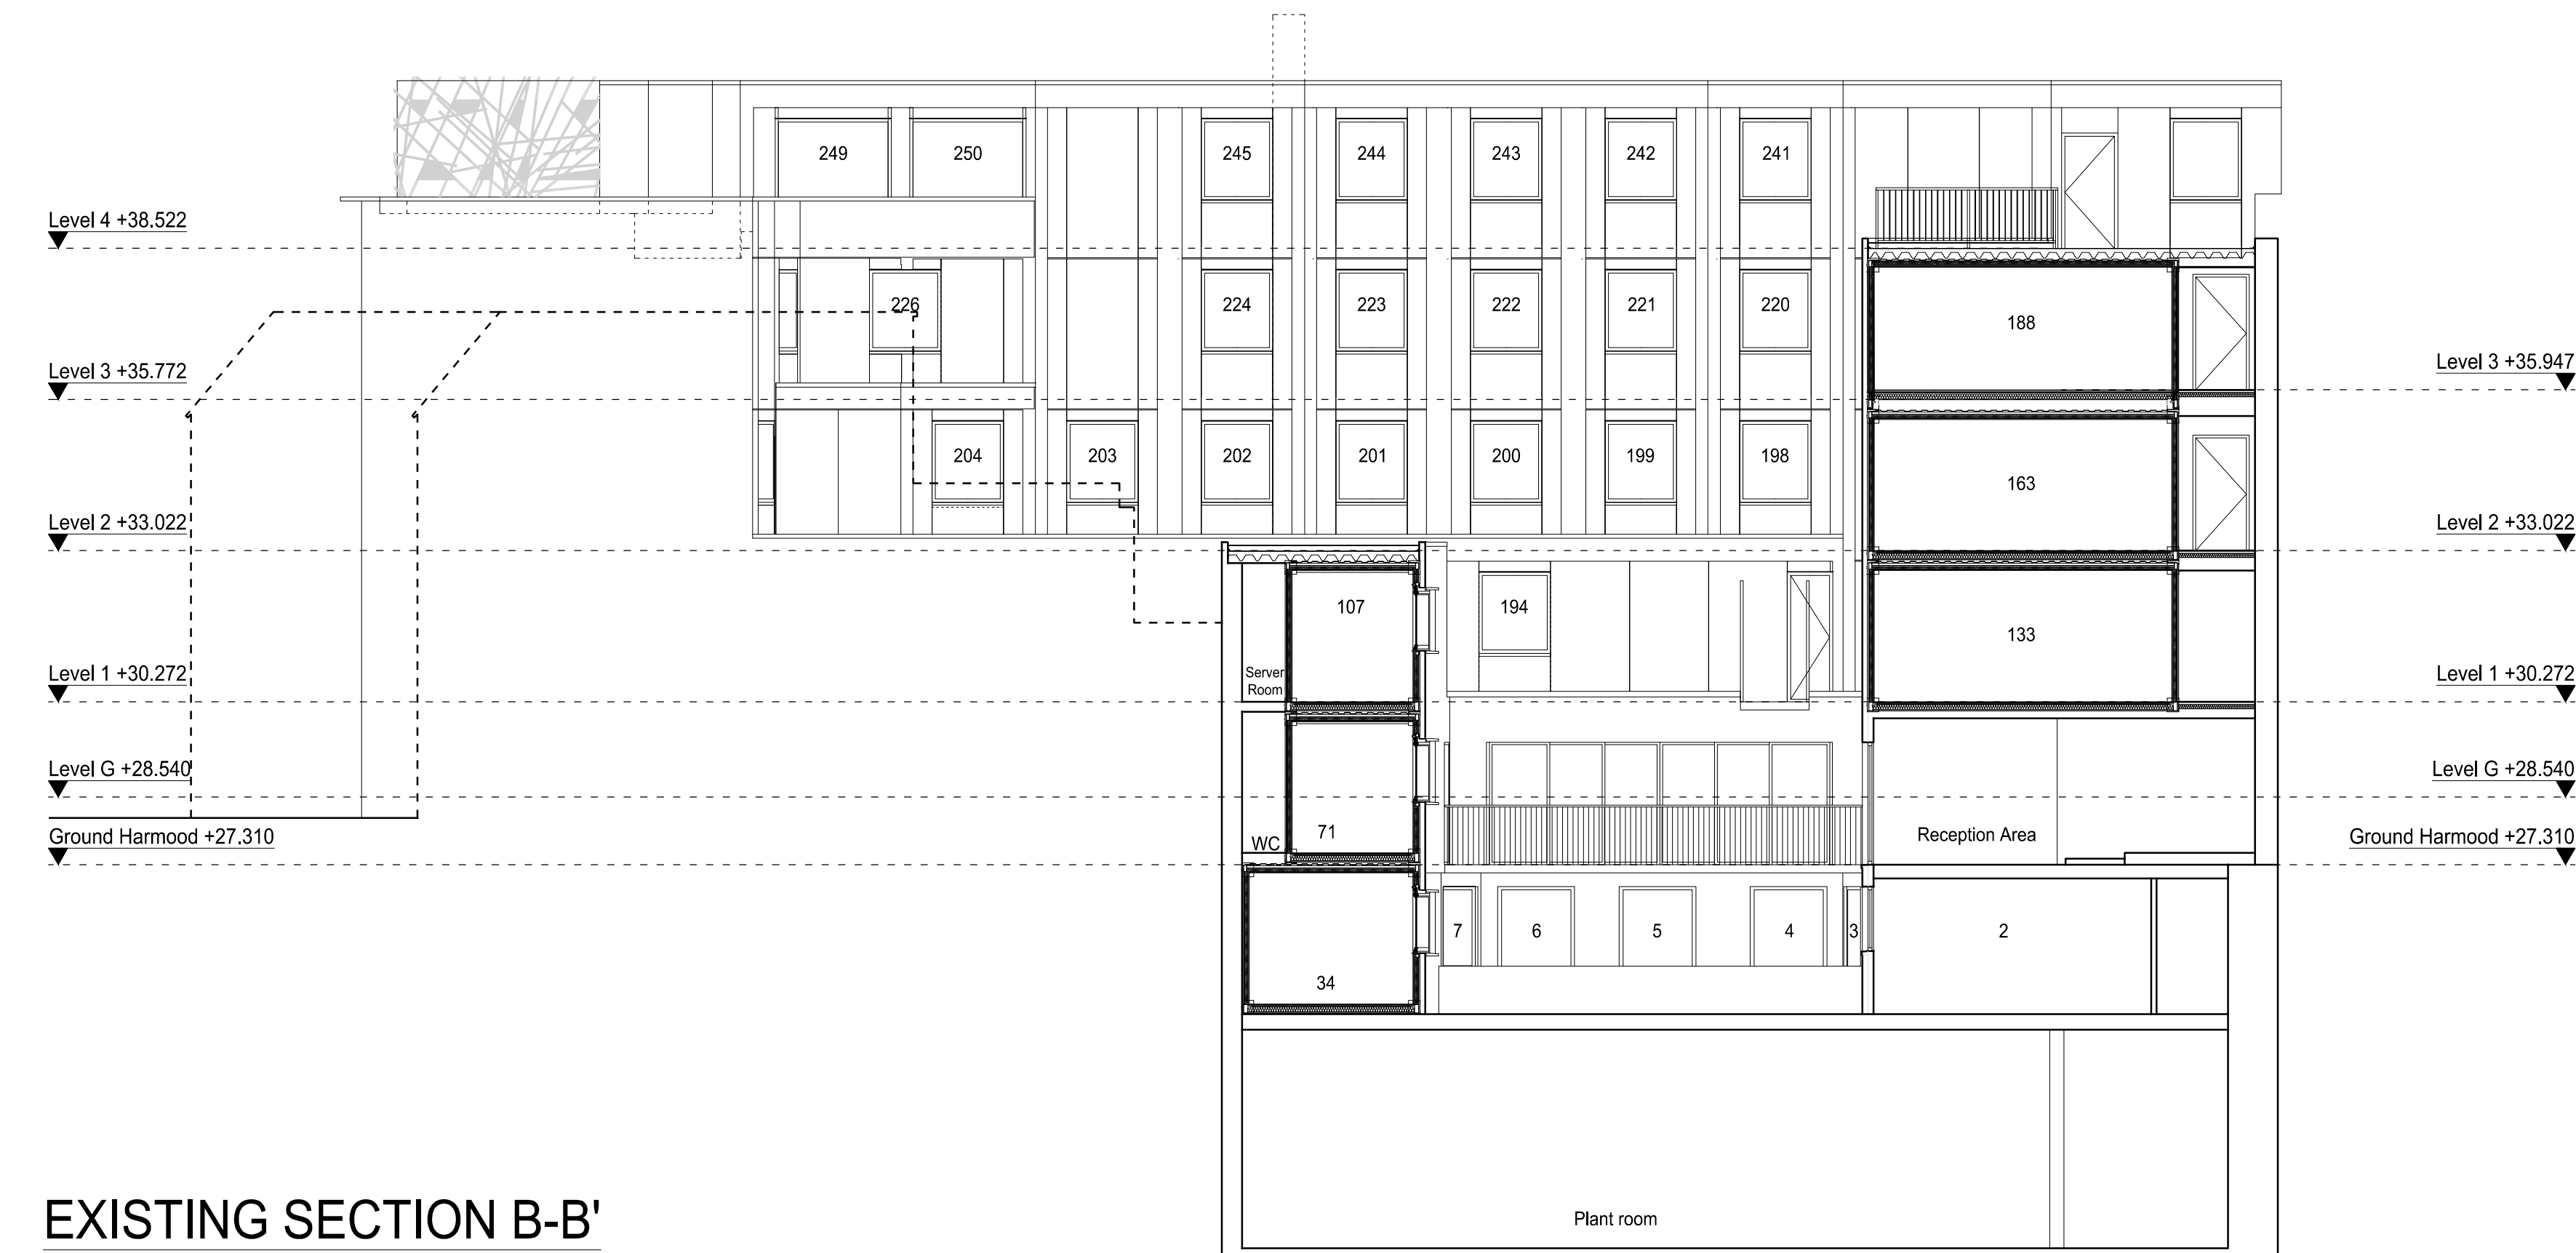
249 250 245 244 243 242 241

Level 4 +38.522

226 224 223 222 221 220

188

Level 3 +35.772

Level 3 +35.947

204 203 202 201 200 199 198

163

Level 2 +33.022

Level 2 +33.022

107 194

133

Server Room

Level 1 +30.272

Level 1 +30.272

Level G +28.540

Level G +28.540

71

Reception Area

Ground Harmood +27.310

WC

Ground Harmood +27.310

7 6 5 4 3 2

34

Plant room

EXISTING SECTION B-B'